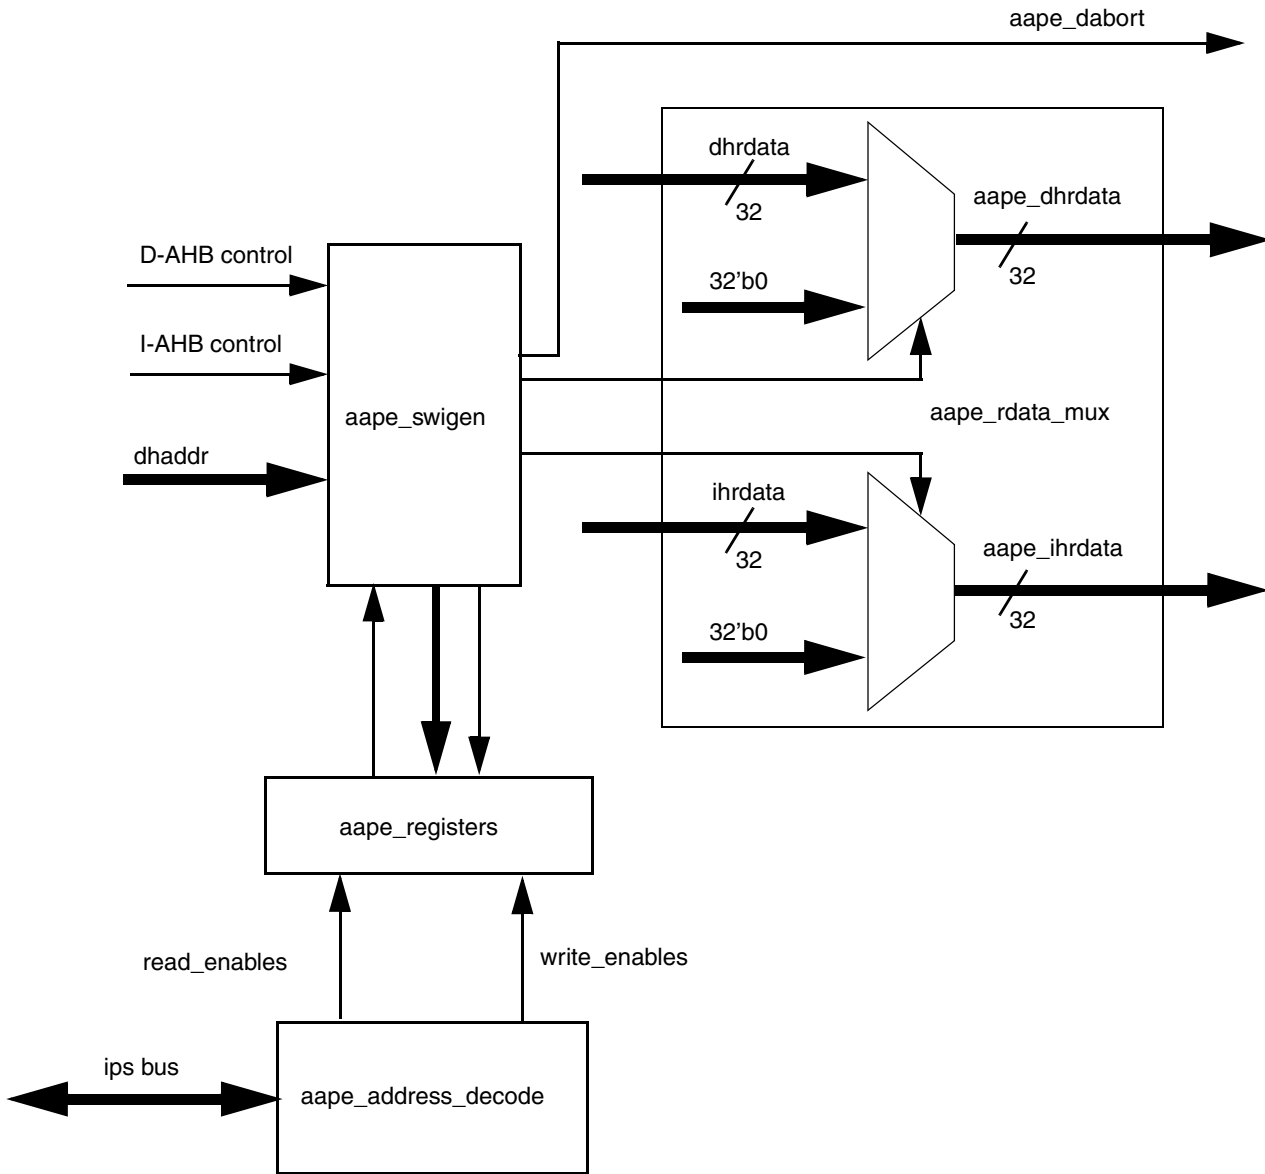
aape_dabort

dhrdata
32
aape_dhrdata
32
32'b0

D-AHB control
I-AHB control
aape_swigen
dhaddr

aape_rdata_mux

ihrdata
32
aape_ihrdata
32
32'b0

aape_registers

read_enables
write_enables

ips bus
aape_address_decode